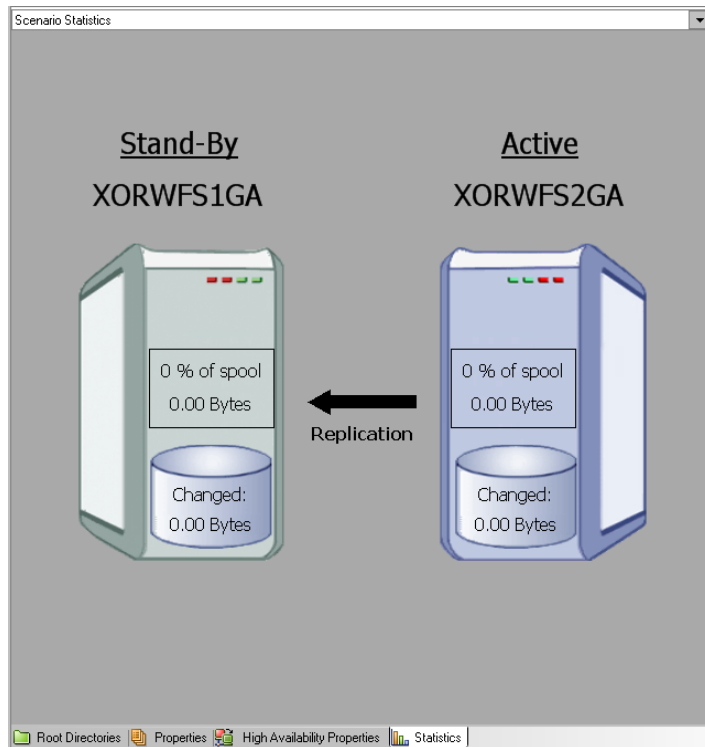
Scenario Statistics

Stand-By
XORWFS1GA

Active
XORWFS2GA

0 % of spool
0.00 Bytes

0 % of spool
0.00 Bytes

Replication

Changed:
0.00 Bytes

Changed:
0.00 Bytes

Root Directories Properties High Availability Properties Statistics